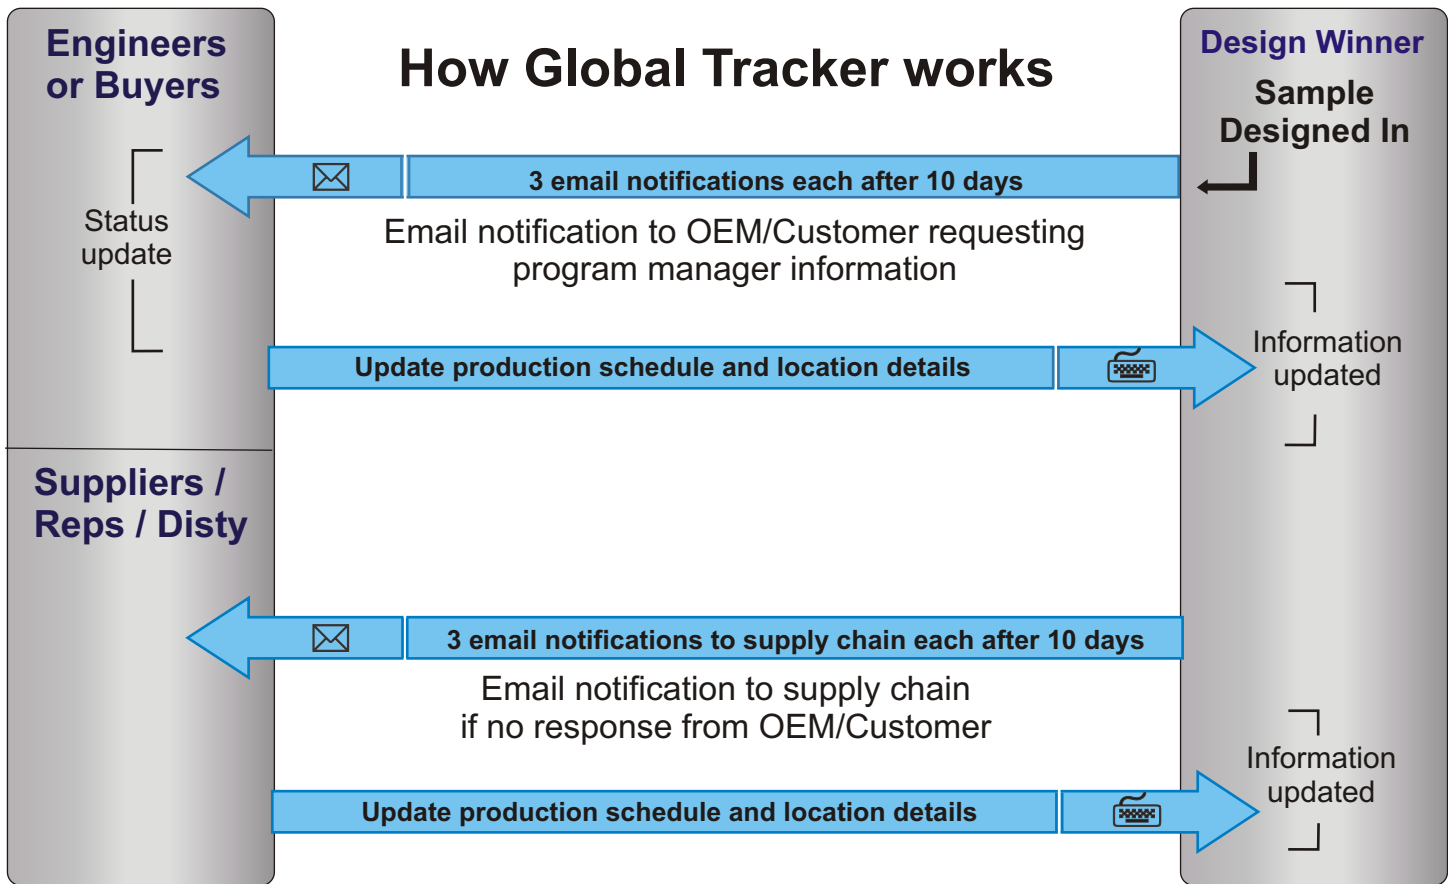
Engineers or Buyers

How Global Tracker works

Design Winner

Sample Designed In

Status update

3 email notifications each after 10 days

Email notification to OEM/Customer requesting program manager information

Update production schedule and location details

Information updated

Suppliers / Reps / Disty

3 email notifications to supply chain each after 10 days

Email notification to supply chain if no response from OEM/Customer

Update production schedule and location details

Information updated